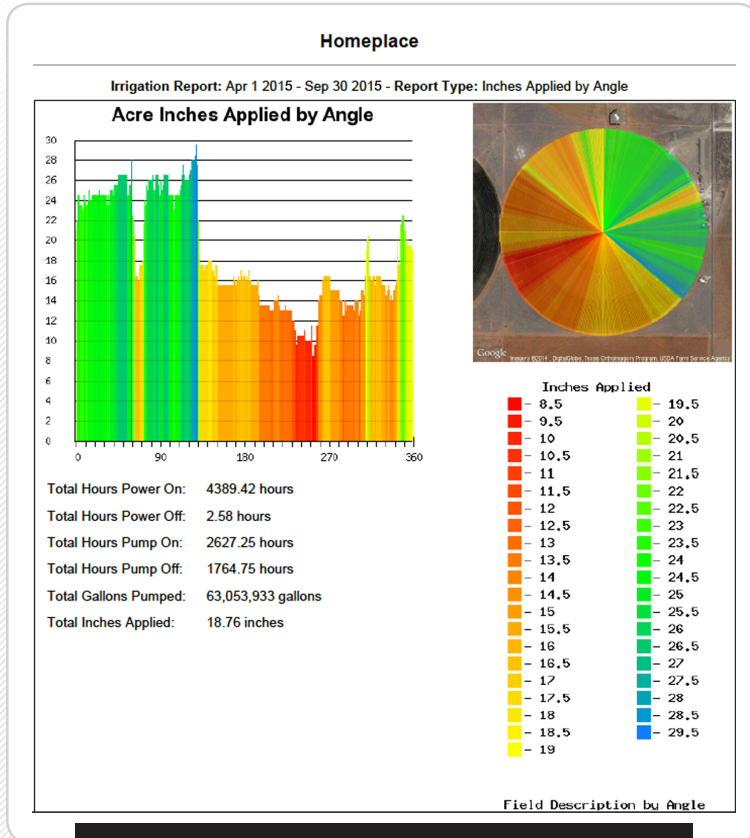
Homeplace

Irrigation Report: Apr 1 2015 - Sep 30 2015 - Report Type: Inches Applied by Angle

Acre Inches Applied by Angle

30
28
26
24
22
20
18
16
14
12
10
8
6
4
2
0

0 90 180 270 360

Google Imagery ©2014, DigitalGlobe, Texas Orthoimagery Program, USDA Farm Service Agency

Inches Applied

- 8.5
- 9.5
- 10
- 10.5
- 11
- 11.5
- 12
- 12.5
- 13
- 13.5
- 14
- 14.5
- 15
- 15.5
- 16
- 16.5
- 17
- 17.5
- 18
- 18.5
- 19
- 19.5
- 20
- 20.5
- 21
- 21.5
- 22
- 22.5
- 23
- 23.5
- 24
- 24.5
- 25
- 25.5
- 26
- 26.5
- 27
- 27.5
- 28
- 28.5
- 29.5

Total Hours Power On: 4389.42 hours
Total Hours Power Off: 2.58 hours
Total Hours Pump On: 2627.25 hours
Total Hours Pump Off: 1764.75 hours
Total Gallons Pumped: 63,053,933 gallons
Total Inches Applied: 18.76 inches

Field Description by Angle